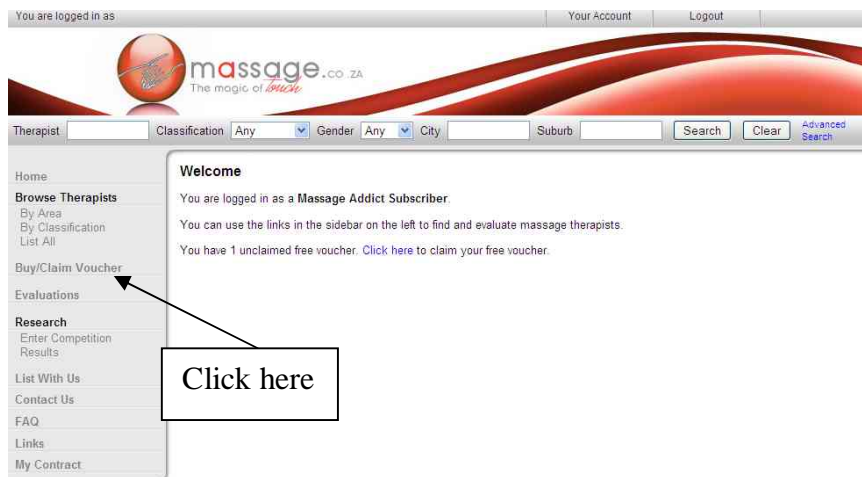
You are logged in as

Your Account

Logout

massage.co.za
The magic of touch

Therapist

Classification Any

Gender Any

City

Suburb

Search

Clear

Advanced Search

Home

Browse Therapists

By Area

By Classification

List All

Buy/Claim Voucher

Evaluations

Research

Enter Competition

Results

List With Us

Contact Us

FAQ

Links

My Contract

Welcome

You are logged in as a Massage Addict Subscriber.

You can use the links in the sidebar on the left to find and evaluate massage therapists.

You have 1 unclaimed free voucher. Click here to claim your free voucher.

Click here